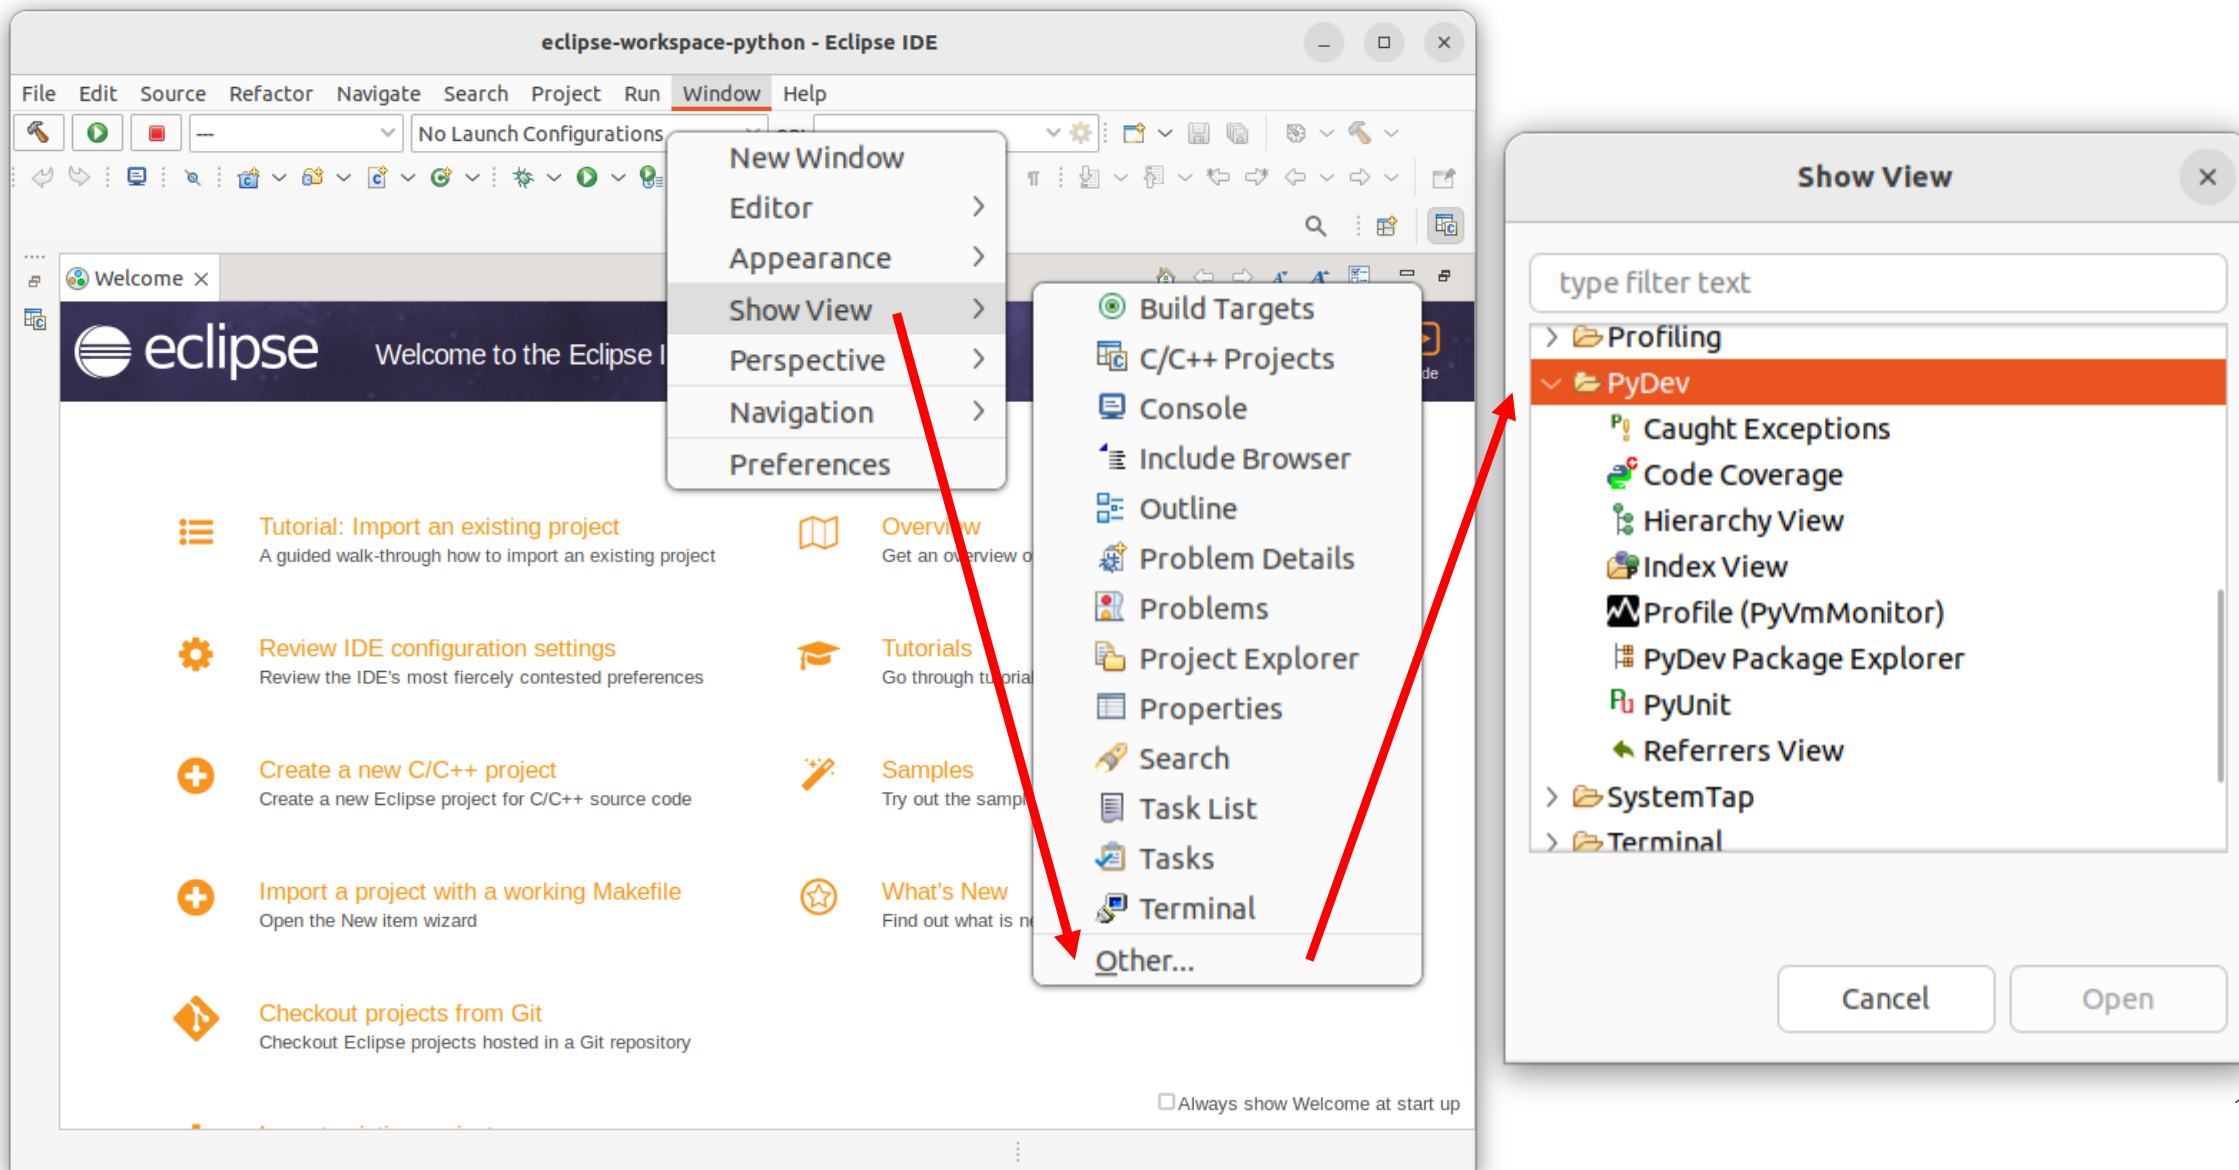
eclipse-workspace-python - Eclipse IDE

File Edit Source Refactor Navigate Search Project Run Window Help

No Launch Configurations

New Window
Editor
Appearance
Show View
Perspective
Navigation
Preferences

Build Targets
C/C++ Projects
Console
Include Browser
Outline
Problem Details
Problems
Project Explorer
Properties
Search
Task List
Tasks
Terminal
Other...

Welcome

eclipse

Welcome to the Eclipse I

Tutorial: Import an existing project
A guided walk-through how to import an existing project

Overview
Get an overview o

Review IDE configuration settings
Review the IDE's most fiercely contested preferences

Tutorials
Go through tutorial

Create a new C/C++ project
Create a new Eclipse project for C/C++ source code

Samples
Try out the sampl

Import a project with a working Makefile
Open the New item wizard

What's New
Find out what is n

Checkout projects from Git
Checkout Eclipse projects hosted in a Git repository

Always show Welcome at start up

Show View

type filter text

Profiling
PyDev
Caught Exceptions
Code Coverage
Hierarchy View
Index View
Profile (PyVmMonitor)
PyDev Package Explorer
PyUnit
Referrers View
SystemTap
Terminal

Cancel
Open